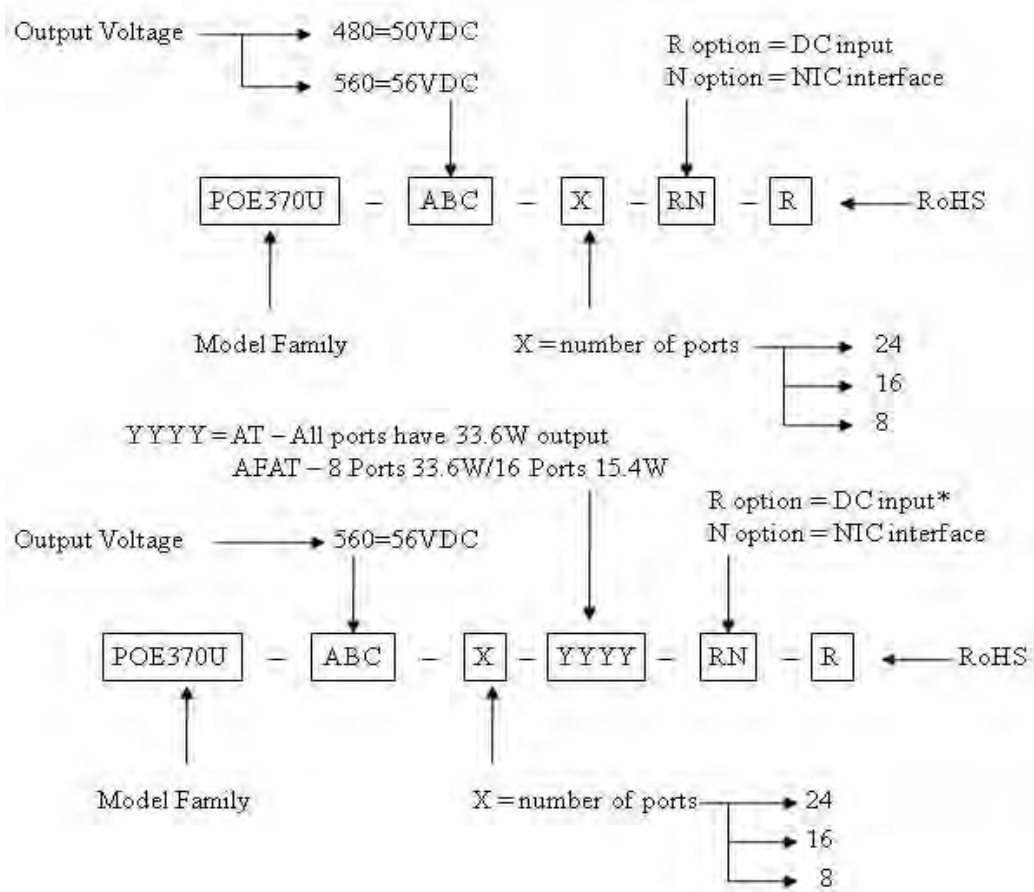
Output Voltage
480=50VDC
560=56VDC
R option = DC input
N option = NIC interface

POE370U – ABC – X – RN – R
RoHS

Model Family
X = number of ports
24
16
8

YYYY = AT – All ports have 33.6W output
AFAT – 8 Ports 33.6W/16 Ports 15.4W
R option = DC input*
N option = NIC interface
Output Voltage
560=56VDC

POE370U – ABC – X – YYYY – RN – R
RoHS

Model Family
X = number of ports
24
16
8